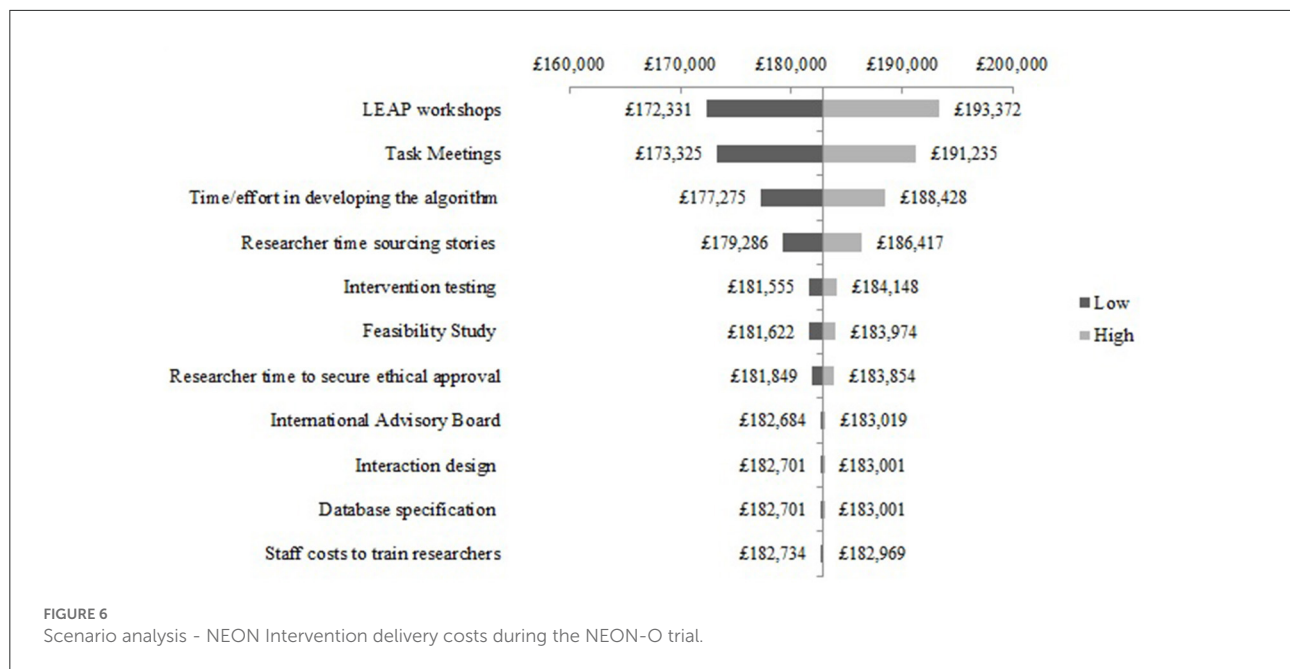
£160,000 £170,000 £180,000 £190,000 £200,000

LEAP workshops £172,331 £193,372

Task Meetings £173,325 £191,235

Time/effort in developing the algorithm £177,275 £188,428

Researcher time sourcing stories £179,286 £186,417

Intervention testing £181,555 £184,148

Feasibility Study £181,622 £183,974

Researcher time to secure ethical approval £181,849 £183,854

International Advisory Board £182,684 £183,019

Interaction design £182,701 £183,001

Database specification £182,701 £183,001

Staff costs to train researchers £182,734 £182,969

Low
High

FIGURE 6
Scenario analysis - NEON Intervention delivery costs during the NEON-O trial.